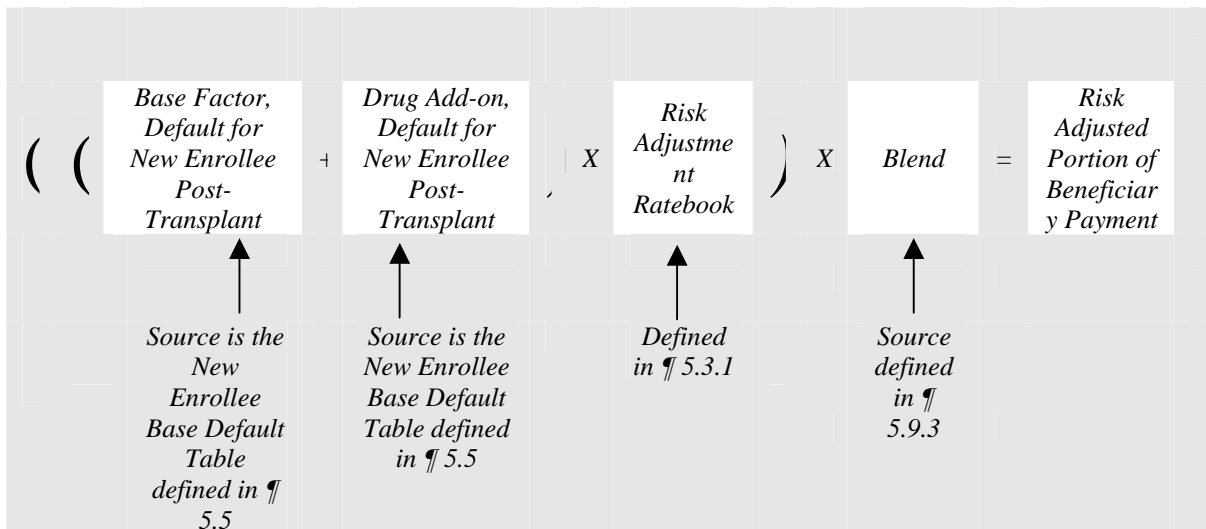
( ( Base Factor, Default for New Enrollee Post-Transplant + Drug Add-on, Default for New Enrollee Post-Transplant ) X Risk Adjustment Ratebook ) X Blend = Risk Adjusted Portion of Beneficiary Payment

Source is the New Enrollee Base Default Table defined in ¶ 5.5

Source is the New Enrollee Base Default Table defined in ¶ 5.5

Defined in ¶ 5.3.1

Source defined in ¶ 5.9.3